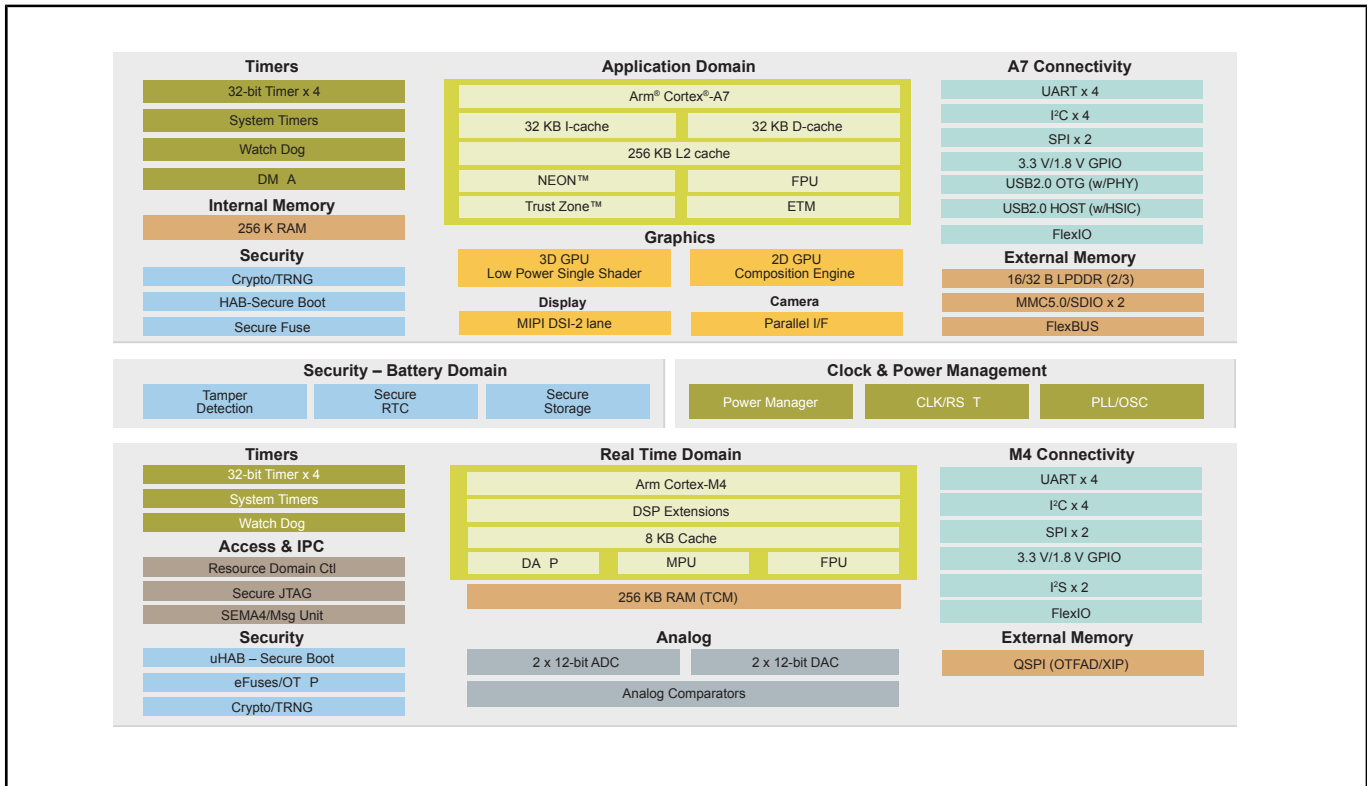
Timers
32-bit Timer x 4
System Timers
Watch Dog
DM A

Internal Memory
256 K RAM

Security
Crypto/TRNG
HAB-Secure Boot
Secure Fuse

Application Domain
Arm® Cortex®-A7
32 KB I-cache
32 KB D-cache
256 KB L2 cache
NEON™
FPU
Trust Zone™
ETM

Graphics
3D GPU Low Power Single Shader
2D GPU Composition Engine

Display
MIPI DSI-2 lane

Camera
Parallel I/F

A7 Connectivity
UART x 4
I²C x 4
SPI x 2
3.3 V/1.8 V GPIO
USB2.0 OTG (w/PHY)
USB2.0 HOST (w/HSIC)
FlexIO

External Memory
16/32 B LPDDR (2/3)
MMC5.0/SDIO x 2
FlexBUS

Security – Battery Domain
Tamper Detection
Secure RTC
Secure Storage

Clock & Power Management
Power Manager
CLK/RS T
PLL/OSC

Timers
32-bit Timer x 4
System Timers
Watch Dog

Access & IPC
Resource Domain Ctl
Secure JTAG
SEMA4/Msg Unit

Security
uHAB – Secure Boot
eFuses/OT P
Crypto/TRNG

Real Time Domain
Arm Cortex-M4
DSP Extensions
8 KB Cache
DA P
MPU
FPU
256 KB RAM (TCM)

Analog
2 x 12-bit ADC
2 x 12-bit DAC
Analog Comparators

M4 Connectivity
UART x 4
I²C x 4
SPI x 2
3.3 V/1.8 V GPIO
I²S x 2
FlexIO

External Memory
QSPI (OTFAD/XIP)